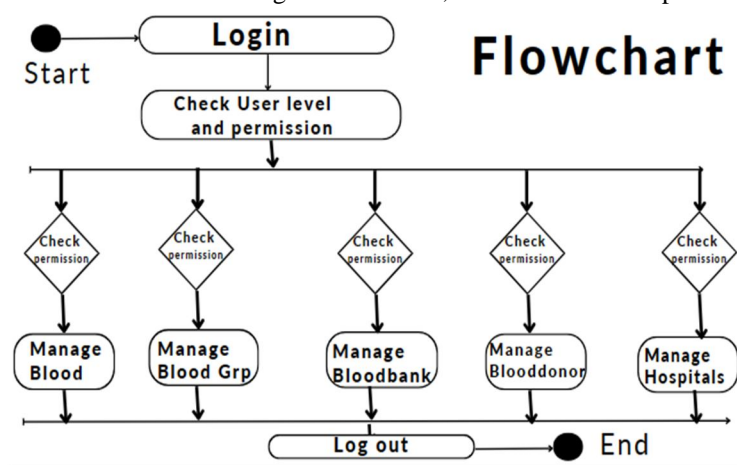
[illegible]

Start

Login

Flowchart

Check User level and permission

Check permission

Check permission

Check permission

Check permission

Check permission

Manage Blood

Manage Blood Grp

Manage Bloodbank

Manage Blooddonor

Manage Hospitals

Log out

End